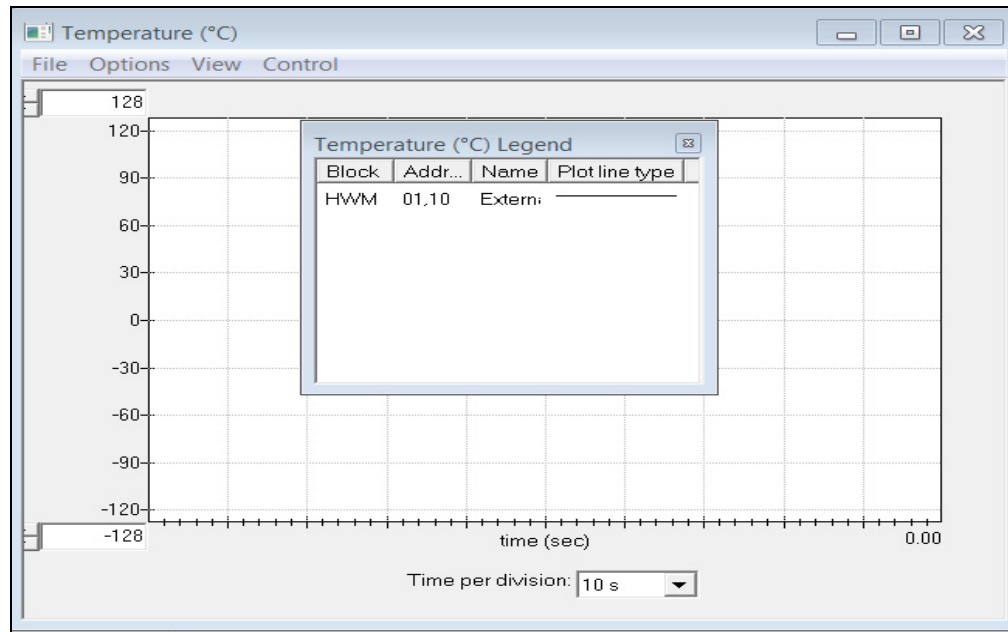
Temperature (°C)

File Options View Control

128

120

90

60

30

0

-30

-60

-90

-120

-128

Temperature (°C) Legend

| Block | Addr... | Name | Plot line type |
|---|---|---|---|
| HWM | 01,10 | Externi | |

time (sec)

0.00

Time per division: 10 s